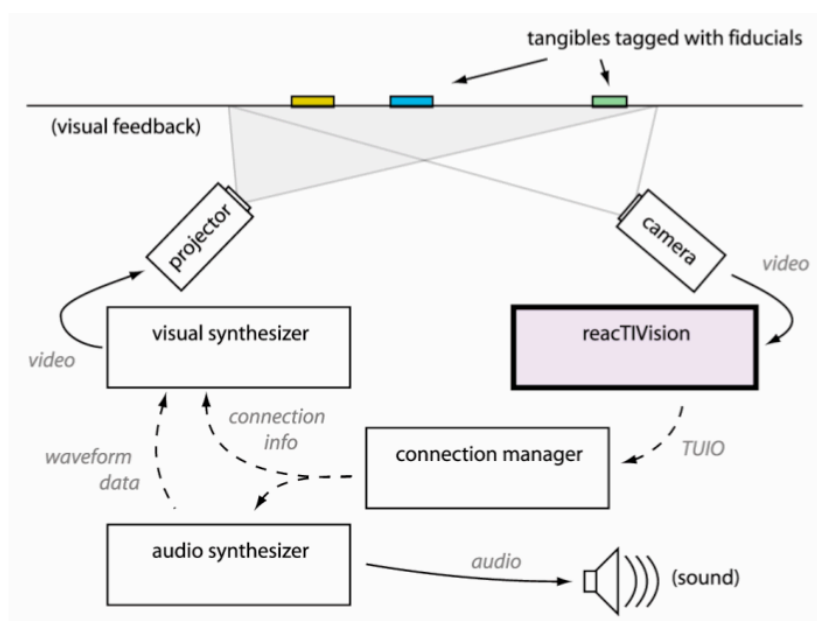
tangibles tagged with fiducials

(visual feedback)

projector

camera

video

video

visual synthesizer

reacTIVision

connection info

waveform data

connection manager

TUIO

audio synthesizer

audio

(sound)